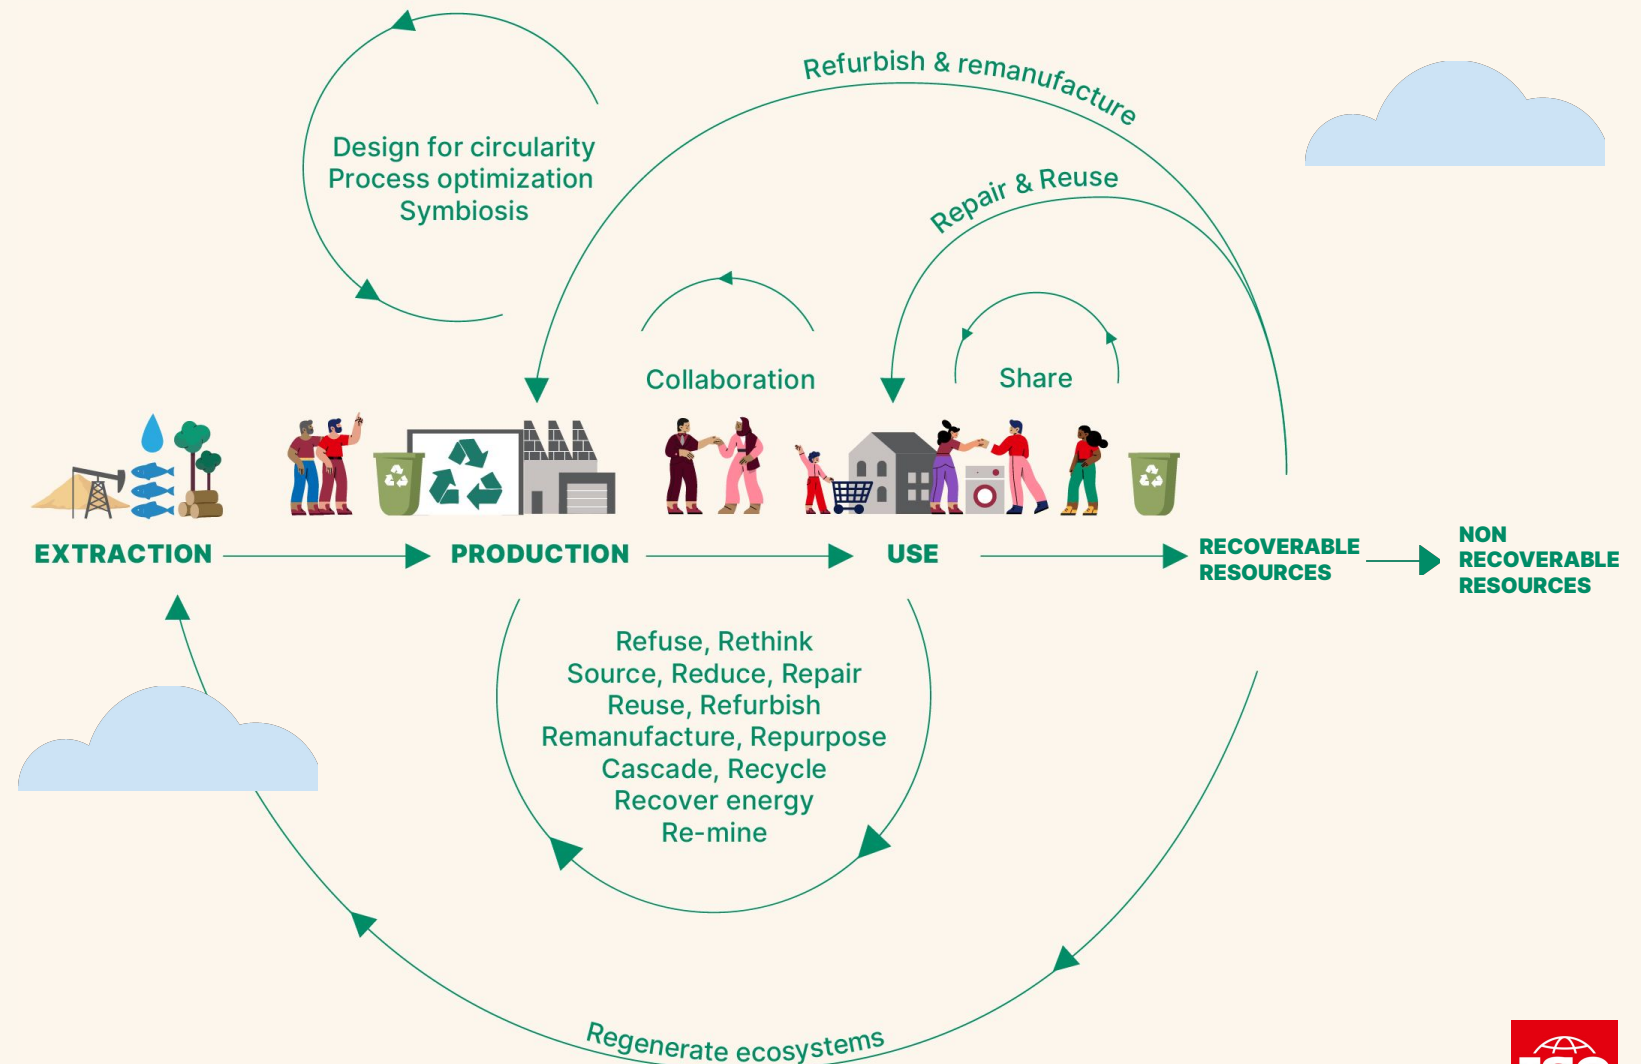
Refurbish & remanufacture

Design for circularity
Process optimization
Symbiosis

Repair & Reuse

Collaboration

Share

EXTRACTION

PRODUCTION

USE

RECOVERABLE RESOURCES

NON RECOVERABLE RESOURCES

Refuse, Rethink
Source, Reduce, Repair
Reuse, Refurbish
Remanufacture, Repurpose
Cascade, Recycle
Recover energy
Re-mine

Regenerate ecosystems